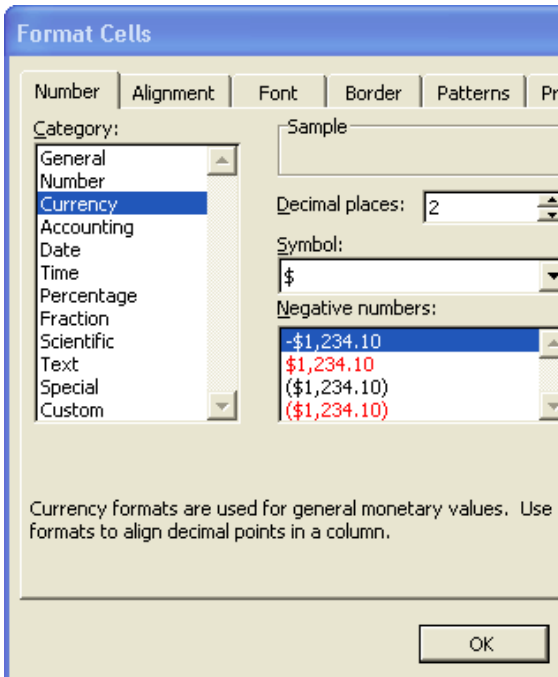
Format Cells

Number | Alignment | Font | Border | Patterns | Pr

Category:
General
Number
Currency
Accounting
Date
Time
Percentage
Fraction
Scientific
Text
Special
Custom

Sample

Decimal places: 2

Symbol:
$

Negative numbers:
-$1,234.10
$1,234.10
($1,234.10)
($1,234.10)

Currency formats are used for general monetary values. Use formats to align decimal points in a column.

OK